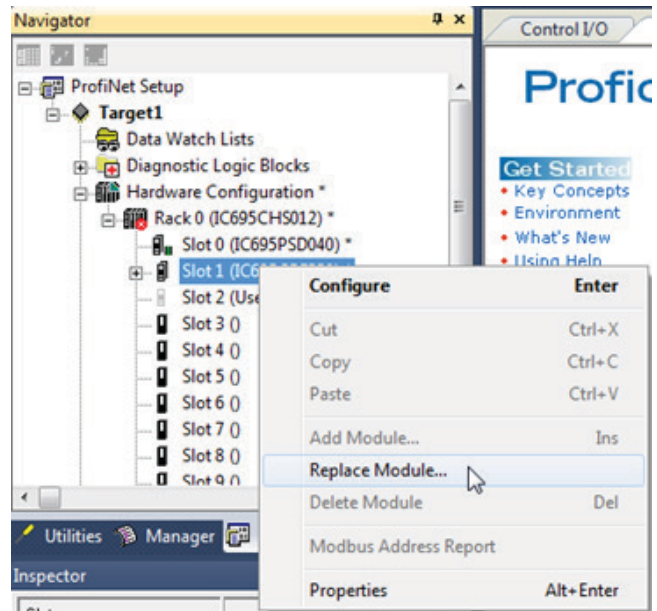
Navigator

ProfiNet Setup
Target1
Data Watch Lists
Diagnostic Logic Blocks
Hardware Configuration *
Rack 0 (IC695CHS012) *
Slot 0 (IC695PSD040) *
Slot 1 (IC6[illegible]
Slot 2 (Use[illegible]
Slot 3 ()
Slot 4 ()
Slot 5 ()
Slot 6 ()
Slot 7 ()
Slot 8 ()
Slot 9 ()

Utilities Manager

Inspector

Control I/O

Profic

Get Started
• Key Concepts
• Environment
• What's New
• Using Help

| | |
|---|---|
| Configure | Enter |
| Cut | Ctrl+X |
| Copy | Ctrl+C |
| Paste | Ctrl+V |
| Add Module... | Ins |
| Replace Module... | |
| Delete Module | Del |
| Modbus Address Report | |
| Properties | Alt+Enter |